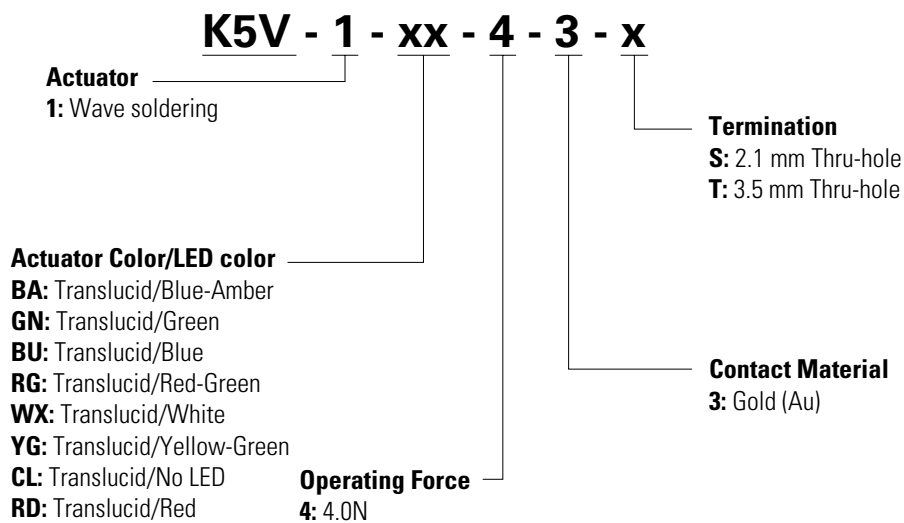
K5V - 1 - xx - 4 - 3 - x

Actuator
1: Wave soldering

Termination
S: 2.1 mm Thru-hole
T: 3.5 mm Thru-hole

Actuator Color/LED color
BA: Translucid/Blue-Amber
GN: Translucid/Green
BU: Translucid/Blue
RG: Translucid/Red-Green
WX: Translucid/White
YG: Translucid/Yellow-Green
CL: Translucid/No LED
RD: Translucid/Red

Contact Material
3: Gold (Au)

Operating Force
4: 4.0N